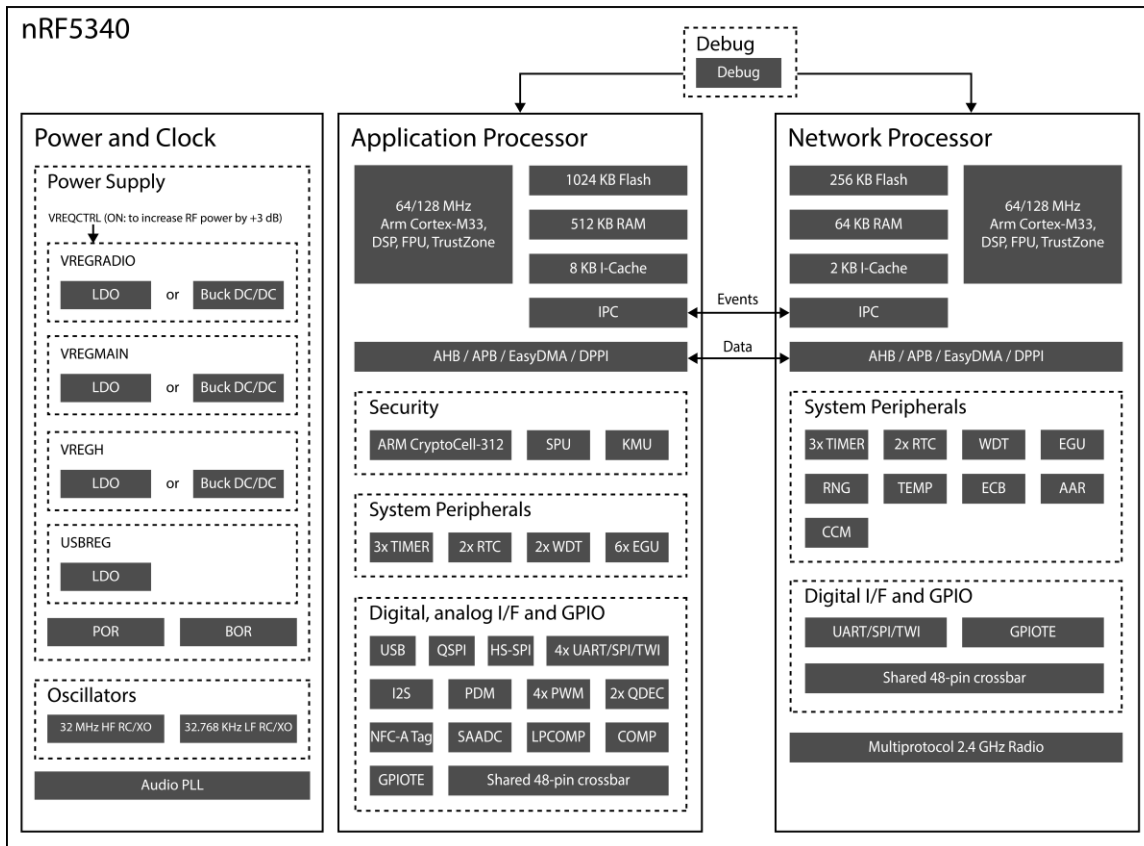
nRF5340

Debug
Debug

Power and Clock

Power Supply

VREQCTRL (ON: to increase RF power by +3 dB)

VREGRADIO
LDO or Buck DC/DC

VREGMAIN
LDO or Buck DC/DC

VREGH
LDO or Buck DC/DC

USBREG
LDO

POR
BOR

Oscillators
32 MHz HF RC/XO
32.768 KHz LF RC/XO

Audio PLL

Application Processor

64/128 MHz Arm Cortex-M33, DSP, FPU, TrustZone

1024 KB Flash
512 KB RAM
8 KB I-Cache
IPC

AHB / APB / EasyDMA / DPPI

Security
ARM CryptoCell-312
SPU
KMU

System Peripherals
3x TIMER
2x RTC
2x WDT
6x EGU

Digital, analog I/F and GPIO
USB
QSPI
HS-SPI
4x UART/SPI/TWI
I2S
PDM
4x PWM
2x QDEC
NFC-A Tag
SAADC
LPCOMP
COMP
GPIOTE
Shared 48-pin crossbar

Events
Data

Network Processor

256 KB Flash
64 KB RAM
2 KB I-Cache
IPC

64/128 MHz Arm Cortex-M33, DSP, FPU, TrustZone

AHB / APB / EasyDMA / DPPI

System Peripherals
3x TIMER
2x RTC
WDT
EGU
RNG
TEMP
ECB
AAR
CCM

Digital I/F and GPIO
UART/SPI/TWI
GPIOTE
Shared 48-pin crossbar

Multiprotocol 2.4 GHz Radio